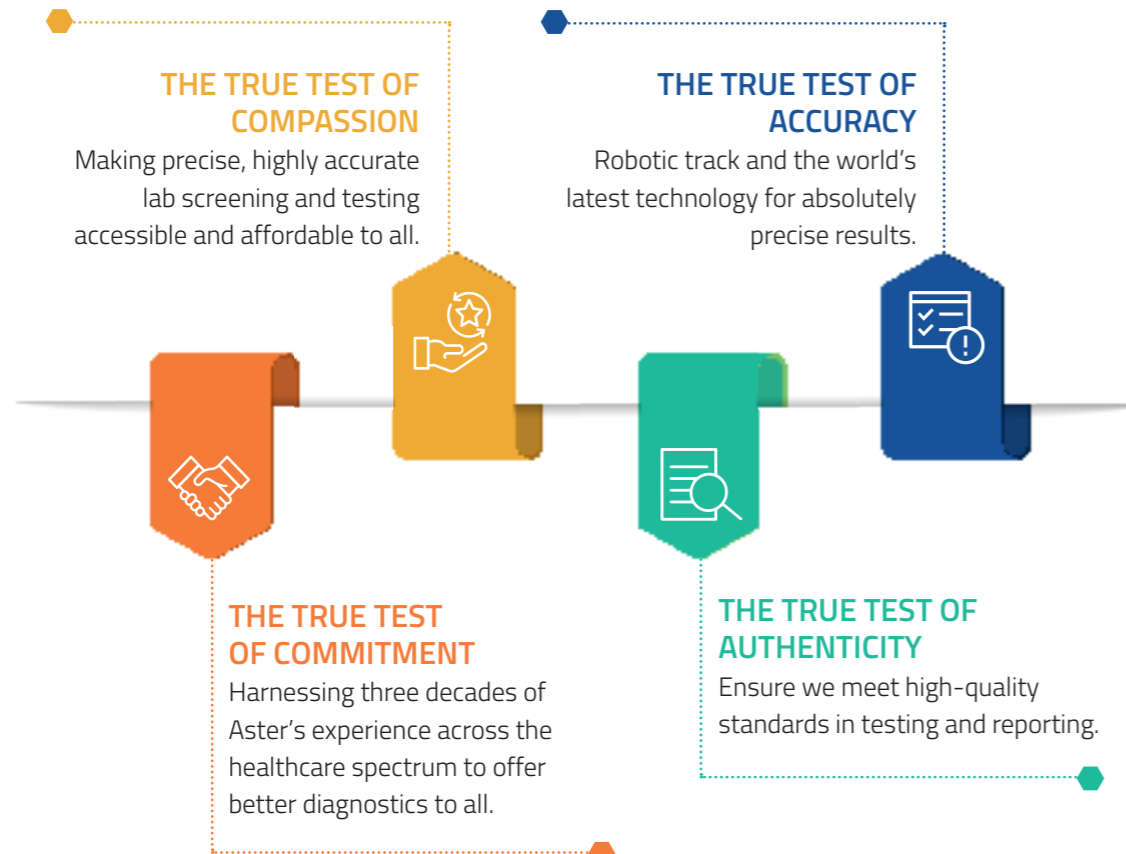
THE TRUE TEST OF COMPASSION
Making precise, highly accurate lab screening and testing accessible and affordable to all.

THE TRUE TEST OF ACCURACY
Robotic track and the world's latest technology for absolutely precise results.

THE TRUE TEST OF COMMITMENT
Harnessing three decades of Aster's experience across the healthcare spectrum to offer better diagnostics to all.

THE TRUE TEST OF AUTHENTICITY
Ensure we meet high-quality standards in testing and reporting.